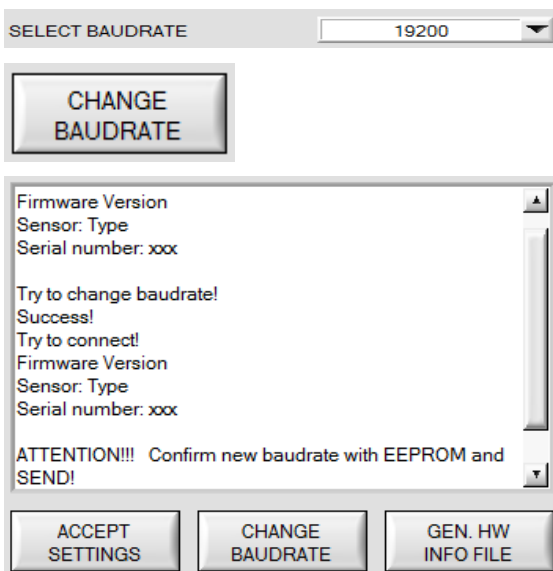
SELECT BAUDRATE 19200

CHANGE BAUDRATE

Firmware Version
Sensor: Type
Serial number: xxx

Try to change baudrate!
Success!
Try to connect!
Firmware Version
Sensor: Type
Serial number: xxx

ATTENTION!!! Confirm new baudrate with EEPROM and SEND!

ACCEPT SETTINGS

CHANGE BAUDRATE

GEN. HW INFO FILE